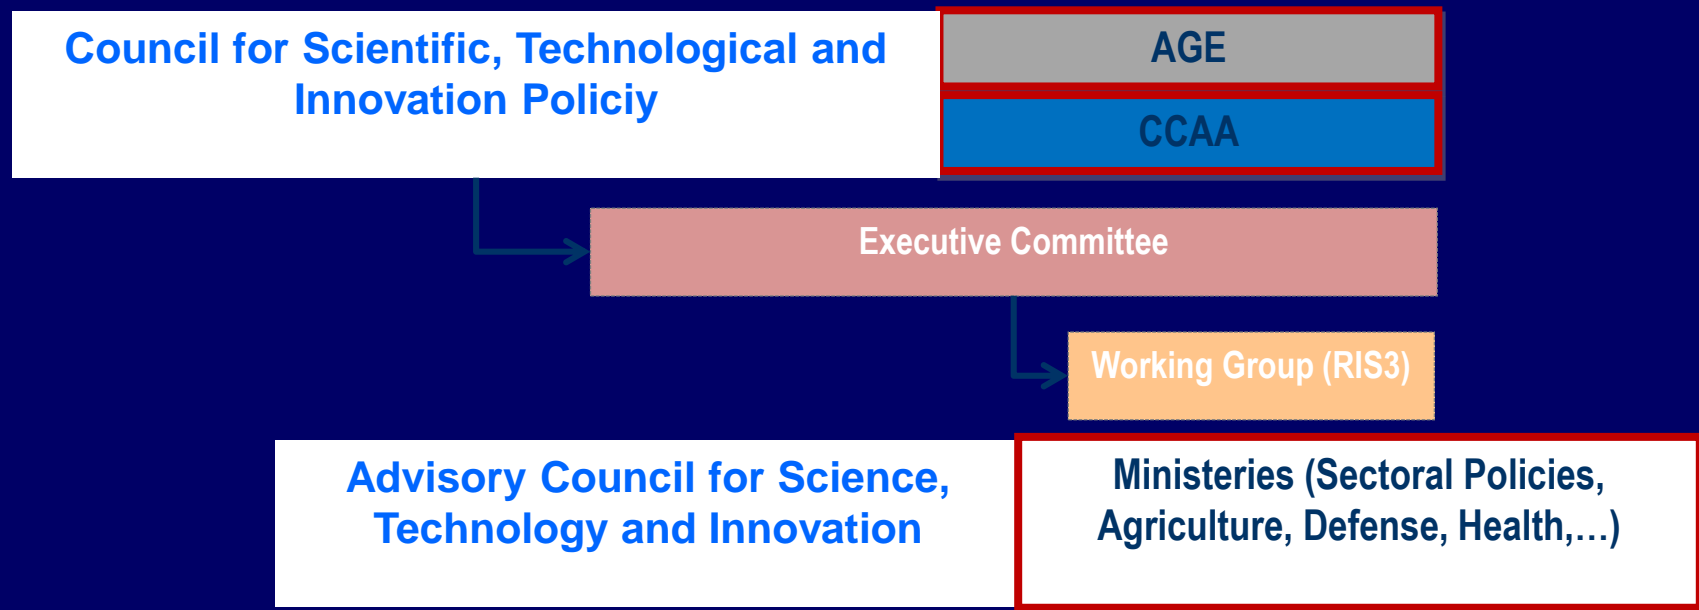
Council for Scientific, Technological and Innovation Policiy

AGE

CCAA

Executive Committee

Working Group (RIS3)

Advisory Council for Science, Technology and Innovation

Ministeries (Sectoral Policies, Agriculture, Defense, Health,…)